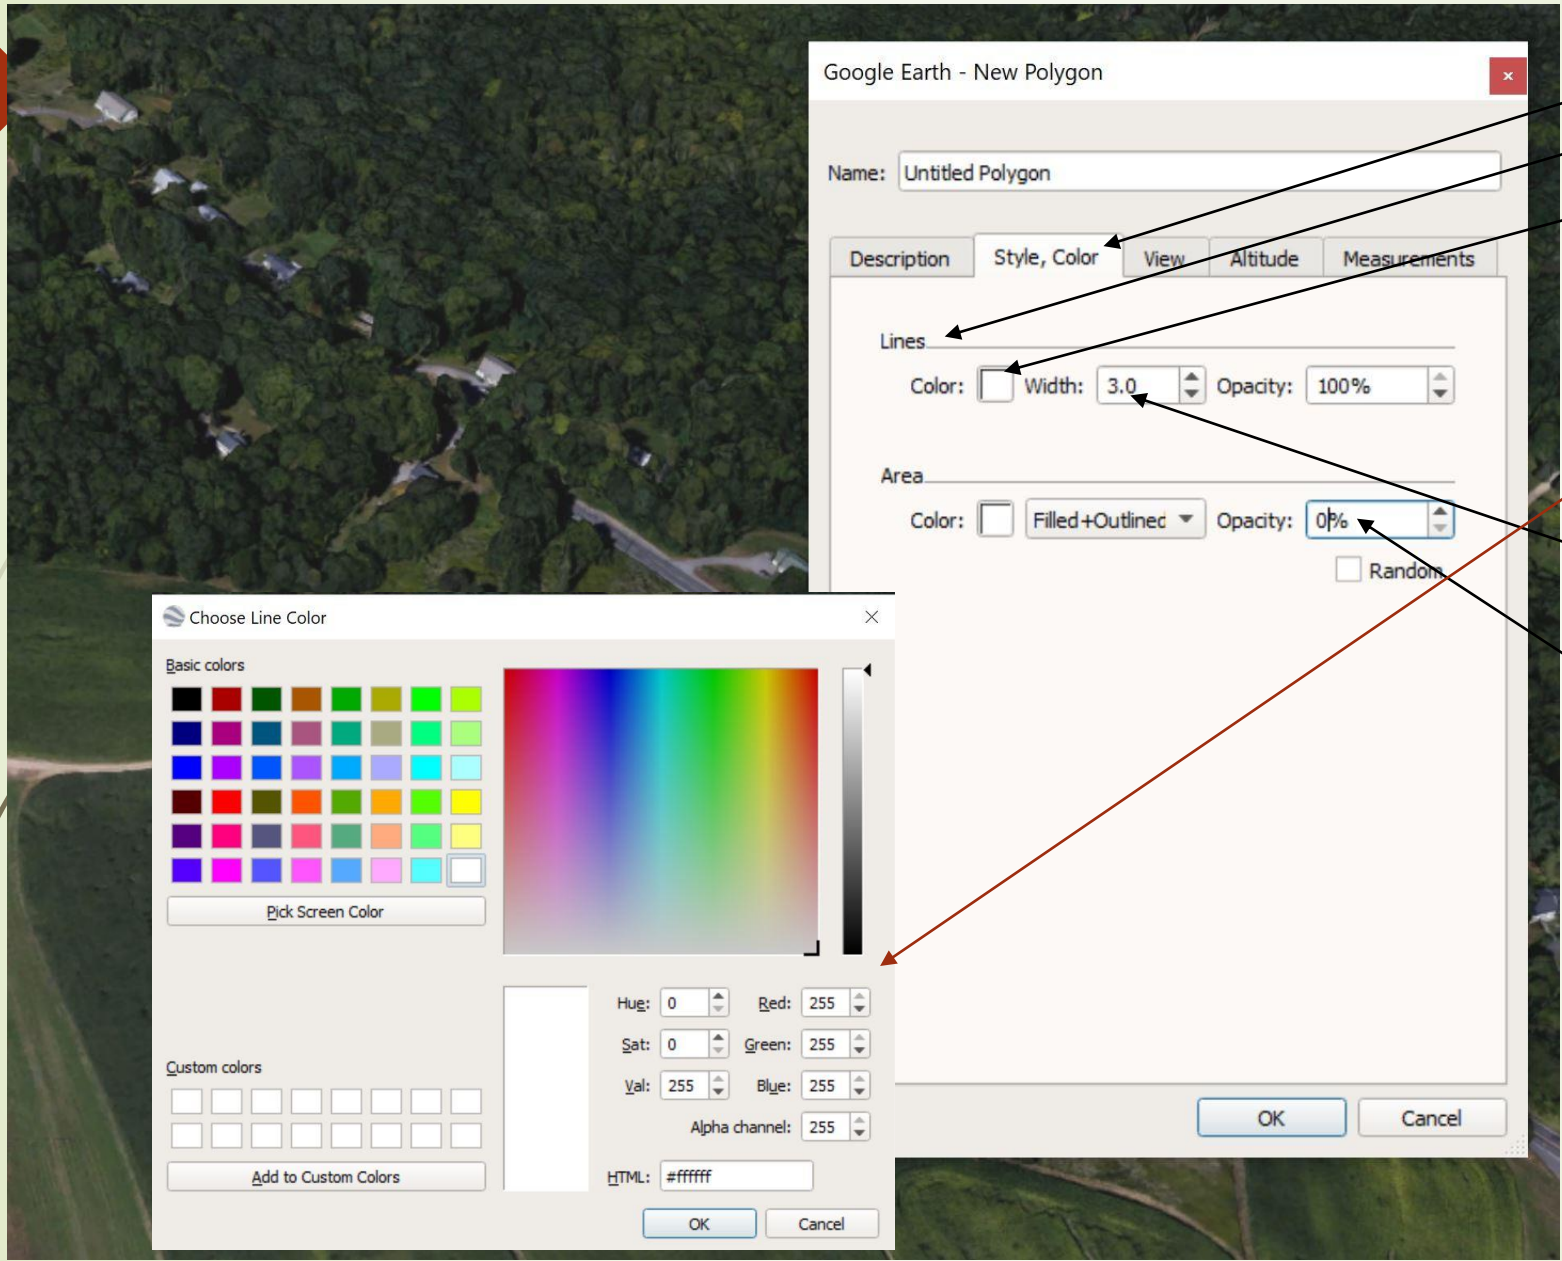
Google Earth - New Polygon

Name: Untitled Polygon

Description | Style, Color | View | Altitude | Measurements

Lines

Color: Width: 3.0 Opacity: 100%

Area

Color: Filled+Outlined Opacity: 0%

Random

OK Cancel

Choose Line Color

Basic colors

Pick Screen Color

Custom colors

Add to Custom Colors

Hue: 0 Red: 255

Sat: 0 Green: 255

Val: 255 Blue: 255

Alpha channel: 255

HTML: #ffffff

OK Cancel